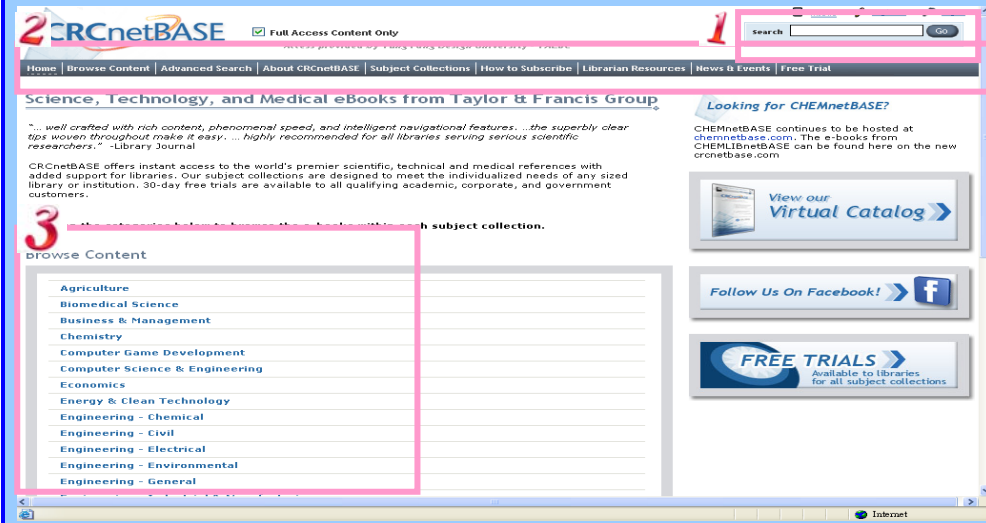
2 CRCnetBASE

Full Access Content Only

1

Search Go

Home | Browse Content | Advanced Search | About CRCnetBASE | Subject Collections | How to Subscribe | Librarian Resources | News & Events | Free Trial

Science, Technology, and Medical eBooks from Taylor & Francis Group

"... well crafted with rich content, phenomenal speed, and intelligent navigational features. ...the superbly clear tips woven throughout make it easy. ... highly recommended for all libraries serving serious scientific researchers." -Library Journal

CRCnetBASE offers instant access to the world's premier scientific, technical and medical references with added support for libraries. Our subject collections are designed to meet the individualized needs of any sized library or institution. 30-day free trials are available to all qualifying academic, corporate, and government customers.

3 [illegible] the categories below to browse the e-books within each subject collection.

Browse Content

Agriculture
Biomedical Science
Business & Management
Chemistry
Computer Game Development
Computer Science & Engineering
Economics
Energy & Clean Technology
Engineering - Chemical
Engineering - Civil
Engineering - Electrical
Engineering - Environmental
Engineering - General

Looking for CHEMnetBASE?

CHEMnetBASE continues to be hosted at chemnetbase.com. The e-books from CHEMLIBnetBASE can be found here on the new crcnetbase.com.

View our Virtual Catalog

Follow Us On Facebook!

FREE TRIALS
Available to libraries for all subject collections

Internet